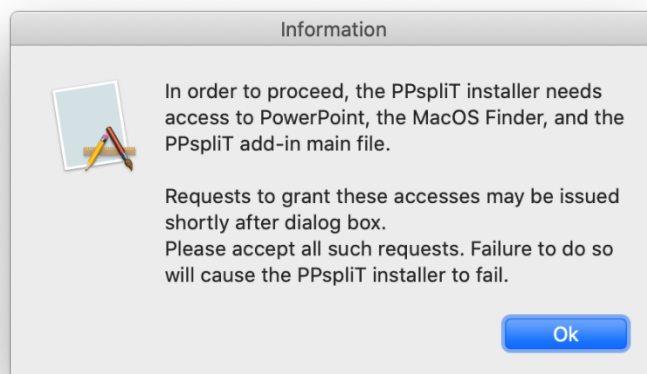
Information

In order to proceed, the PPspliT installer needs access to PowerPoint, the MacOS Finder, and the PPspliT add-in main file.

Requests to grant these accesses may be issued shortly after dialog box.
Please accept all such requests. Failure to do so will cause the PPspliT installer to fail.

Ok